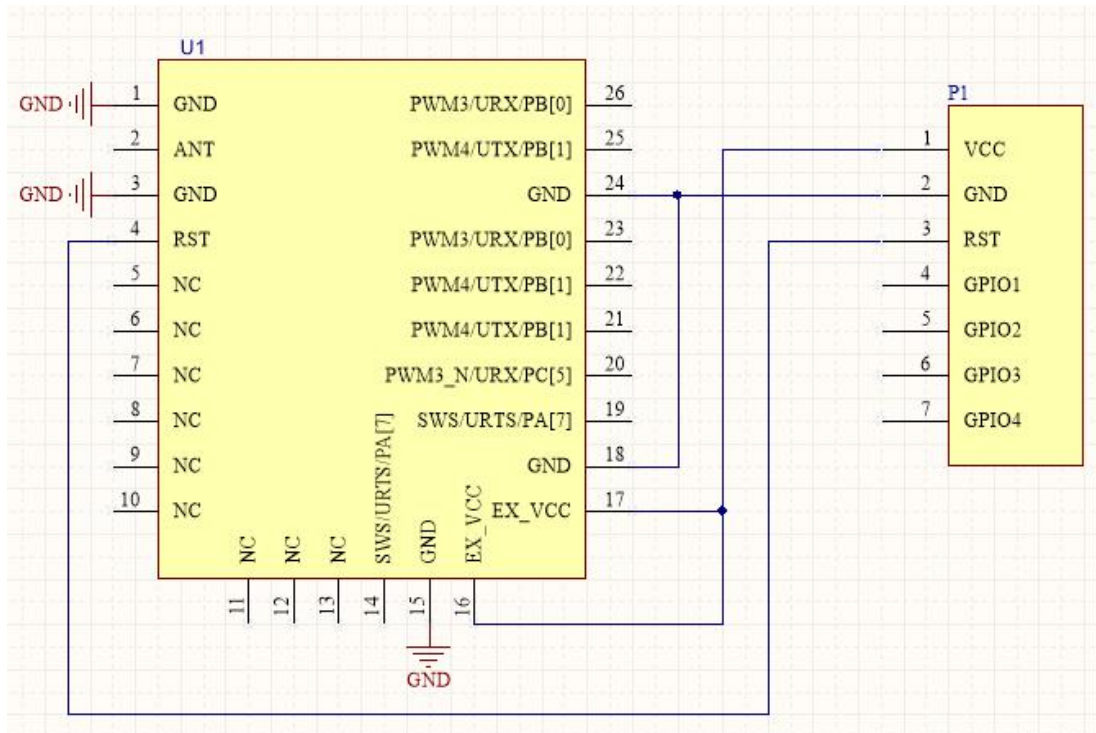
U1

GND 1 GND
2 ANT
GND 3 GND
4 RST
5 NC
6 NC
7 NC
8 NC
9 NC
10 NC

PWM3/URX/PB[0] 26
PWM4/UTX/PB[1] 25
GND 24
PWM3/URX/PB[0] 23
PWM4/UTX/PB[1] 22
PWM4/UTX/PB[1] 21
PWM3_N/URX/PC[5] 20
SWS/URTS/PA[7] 19
GND 18
EX_VCC 17

NC 11
NC 12
NC 13
SWS/URTS/PA[7] 14
GND 15
EX_VCC 16

GND

P1
1 VCC
2 GND
3 RST
4 GPIO1
5 GPIO2
6 GPIO3
7 GPIO4